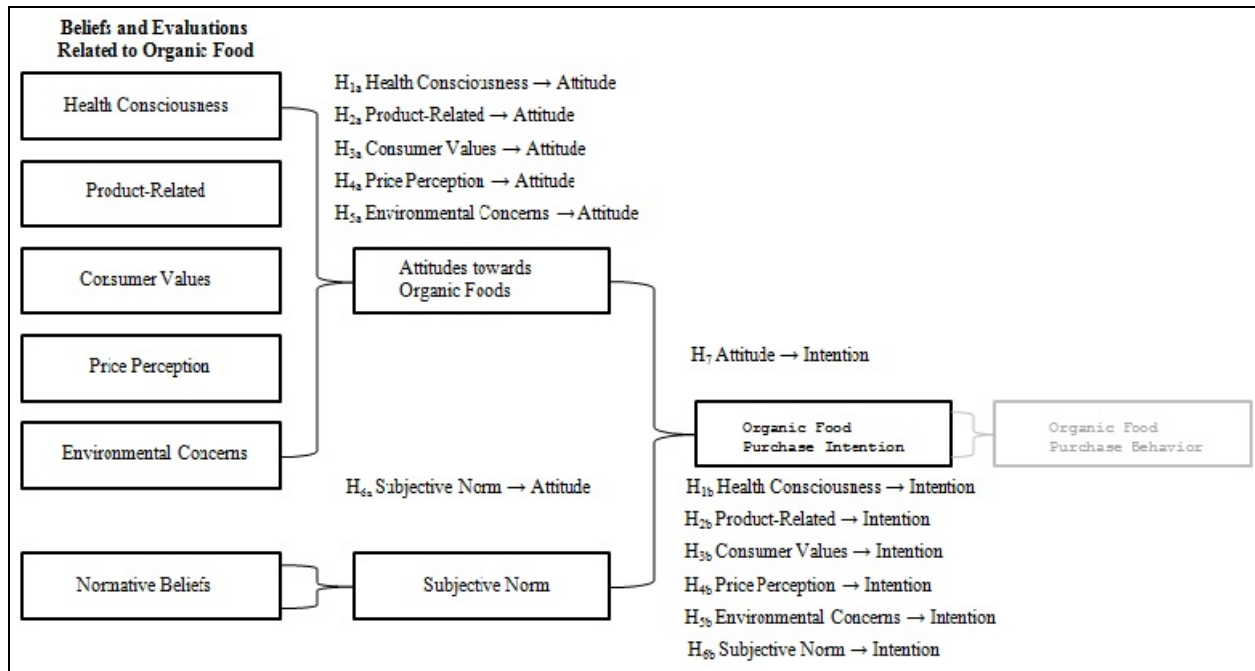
Beliefs and Evaluations Related to Organic Food

Health Consciousness

Product-Related

Consumer Values

Price Perception

Environmental Concerns

$H_{1a}$ Health Consciousness → Attitude
$H_{2a}$ Product-Related → Attitude
$H_{3a}$ Consumer Values → Attitude
$H_{4a}$ Price Perception → Attitude
$H_{5a}$ Environmental Concerns → Attitude

Attitudes towards Organic Foods

$H_7$ Attitude → Intention

Organic Food Purchase Intention

Organic Food Purchase Behavior

$H_{6a}$ Subjective Norm → Attitude

$H_{1b}$ Health Consciousness → Intention
$H_{2b}$ Product-Related → Intention
$H_{3b}$ Consumer Values → Intention
$H_{4b}$ Price Perception → Intention
$H_{5b}$ Environmental Concerns → Intention
$H_{6b}$ Subjective Norm → Intention

Normative Beliefs

Subjective Norm